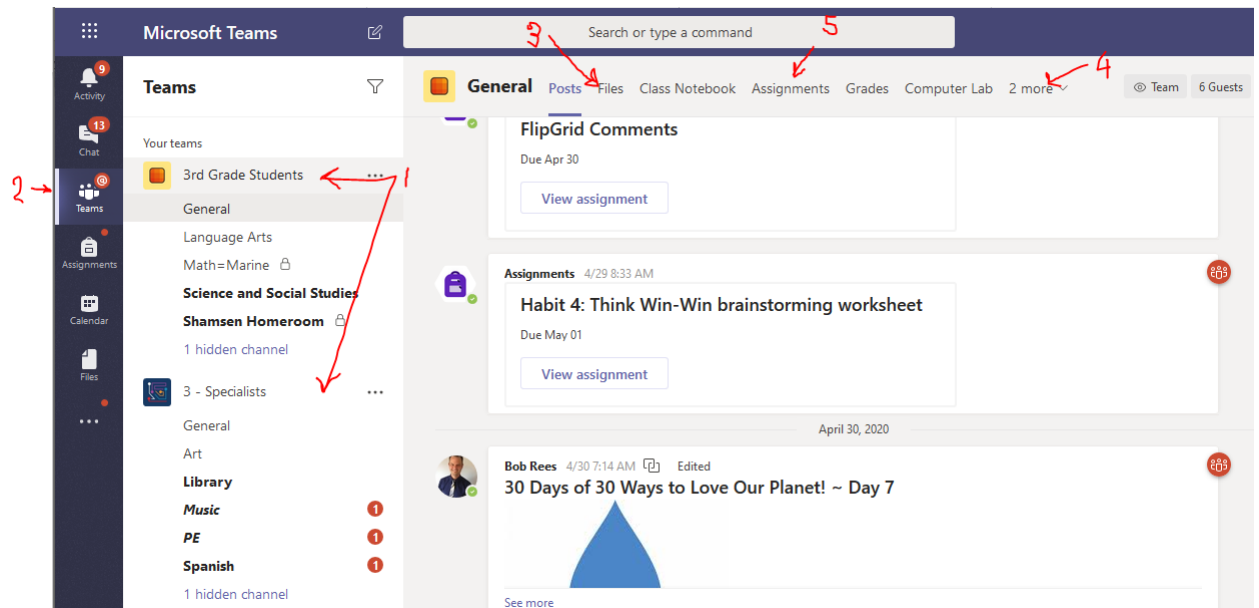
Microsoft Teams

Search or type a command

9
Activity

13
Chat

2

@
Teams

Assignments

Calendar

Files

...

Teams

Your teams

3rd Grade Students ...

1

General

Language Arts

Math=Marine

Science and Social Studies

Shamsen Homeroom

1 hidden channel

3 - Specialists ...

General

Art

Library

Music 1

PE 1

Spanish 1

1 hidden channel

3

5

4

General Posts Files Class Notebook Assignments Grades Computer Lab 2 more

Team 6 Guests

FlipGrid Comments

Due Apr 30

View assignment

Assignments 4/29 8:33 AM

Habit 4: Think Win-Win brainstorming worksheet

Due May 01

View assignment

April 30, 2020

Bob Rees 4/30 7:14 AM Edited

30 Days of 30 Ways to Love Our Planet! ~ Day 7

See more